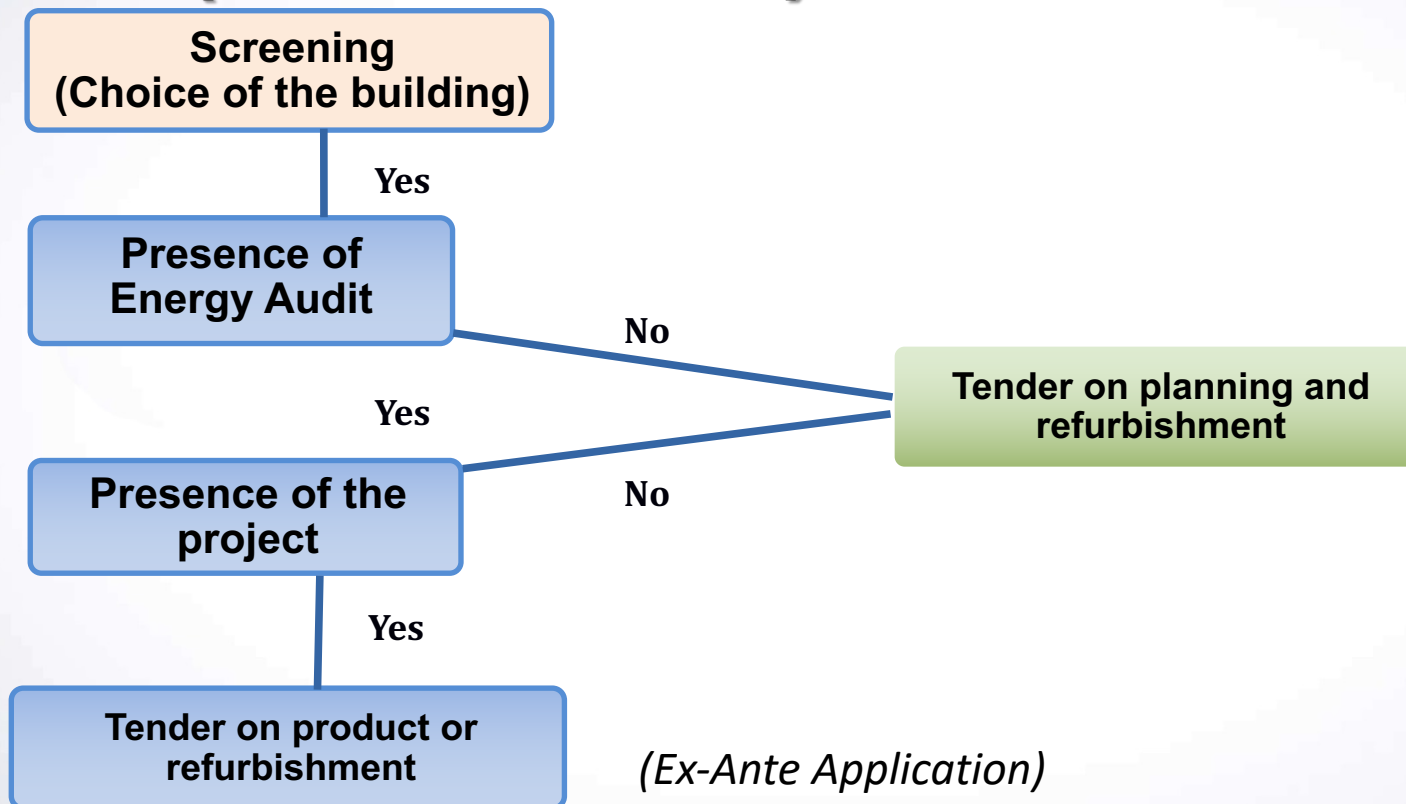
Screening
(Choice of the building)

Yes

Presence of Energy Audit

No

Yes

Tender on planning and refurbishment

Presence of the project

No

Yes

Tender on product or refurbishment

(Ex-Ante Application)